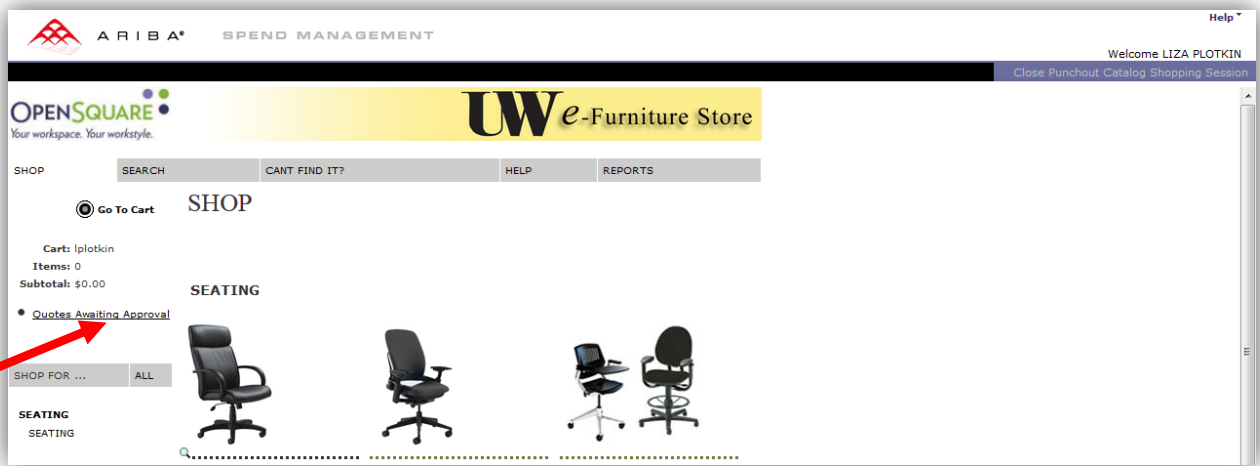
ARIBA® SPEND MANAGEMENT

Help

Welcome LIZA PLOTKIN

Close Punchout Catalog Shopping Session

OPENSQUARE
Your workspace. Your workstyle.

UW e-Furniture Store

| SHOP | SEARCH | CANT FIND IT? | HELP | REPORTS |
|---|---|---|---|---|

Go To Cart

Cart: lplotkin
Items: 0
Subtotal: $0.00

Quotes Awaiting Approval

SHOP FOR ... ALL

SEATING
SEATING

SHOP

SEATING